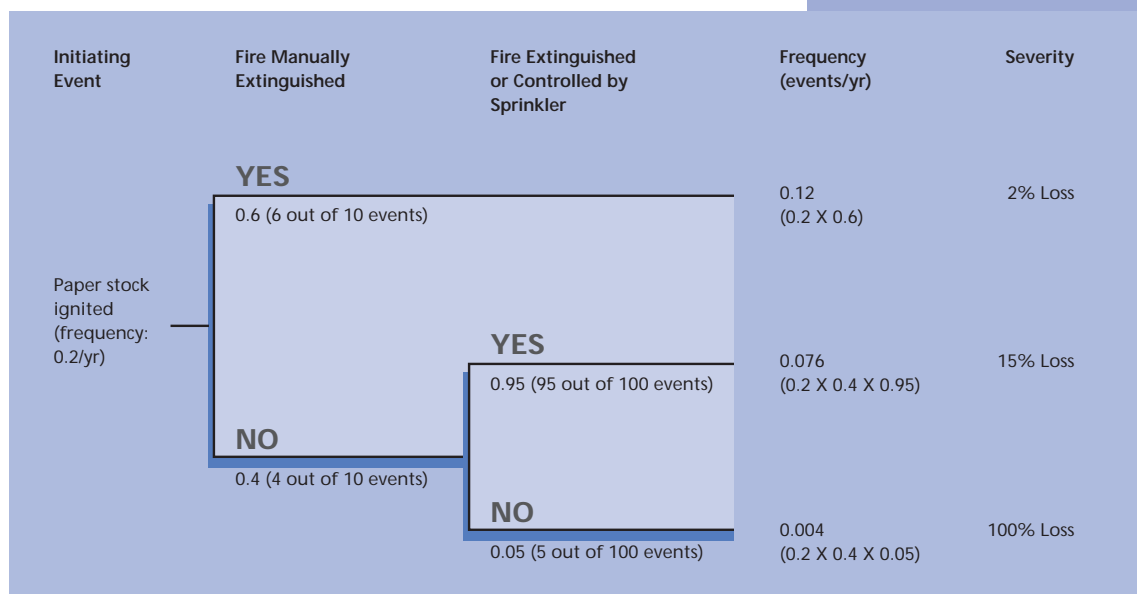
Initiating Event

Fire Manually Extinguished

Fire Extinguished or Controlled by Sprinkler

Frequency (events/yr)

Severity

YES

0.6 (6 out of 10 events)

0.12 (0.2 X 0.6)

2% Loss

Paper stock ignited (frequency: 0.2/yr)

YES

0.95 (95 out of 100 events)

0.076 (0.2 X 0.4 X 0.95)

15% Loss

NO

0.4 (4 out of 10 events)

NO

0.05 (5 out of 100 events)

0.004 (0.2 X 0.4 X 0.05)

100% Loss